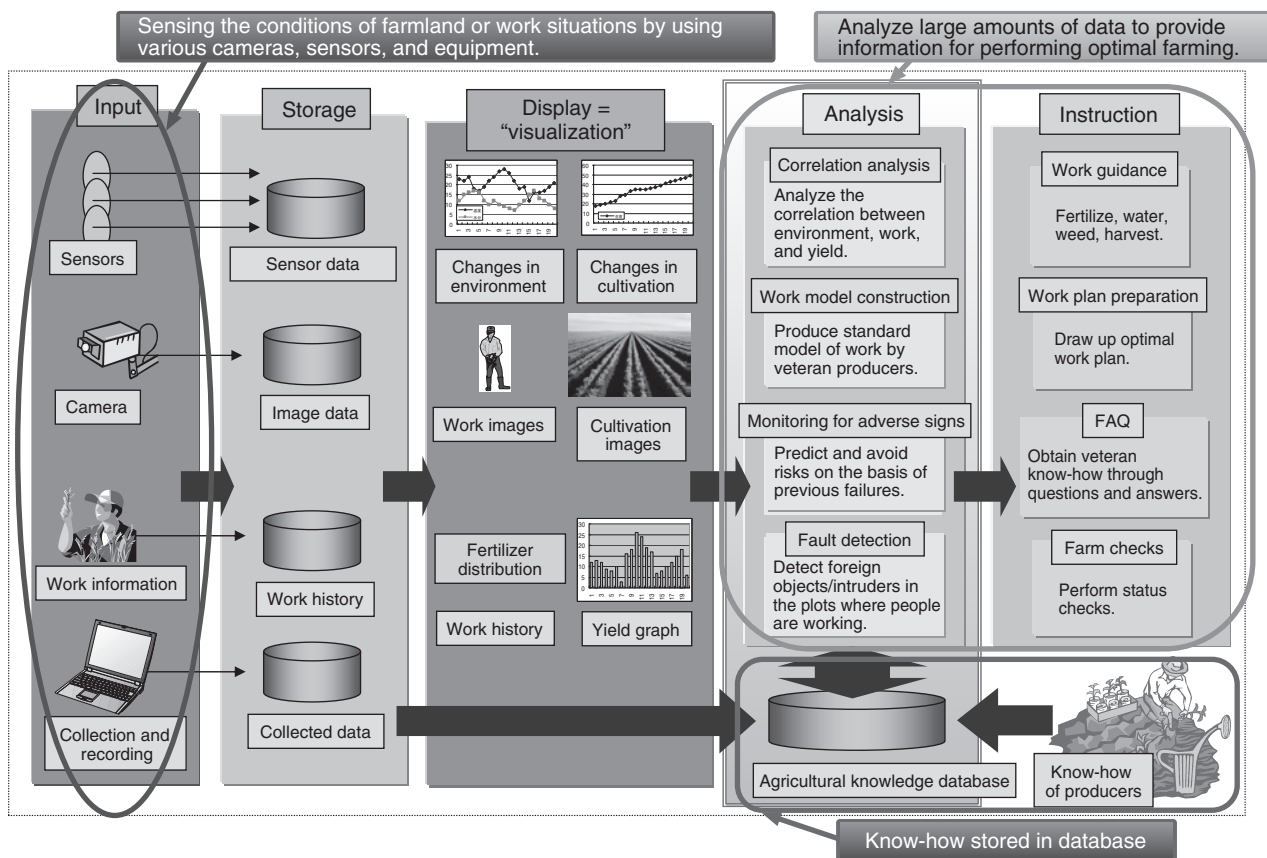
Sensing the conditions of farmland or work situations by using various cameras, sensors, and equipment.

Analyze large amounts of data to provide information for performing optimal farming.

Input

Sensors

Camera

Work information

Collection and recording

Storage

Sensor data

Image data

Work history

Collected data

Display = "visualization"

Changes in environment

Changes in cultivation

Work images

Cultivation images

Fertilizer distribution

Work history

Yield graph

Analysis

Correlation analysis

Analyze the correlation between environment, work, and yield.

Work model construction

Produce standard model of work by veteran producers.

Monitoring for adverse signs

Predict and avoid risks on the basis of previous failures.

Fault detection

Detect foreign objects/intruders in the plots where people are working.

Instruction

Work guidance

Fertilize, water, weed, harvest.

Work plan preparation

Draw up optimal work plan.

FAQ

Obtain veteran know-how through questions and answers.

Farm checks

Perform status checks.

Agricultural knowledge database

Know-how of producers

Know-how stored in database